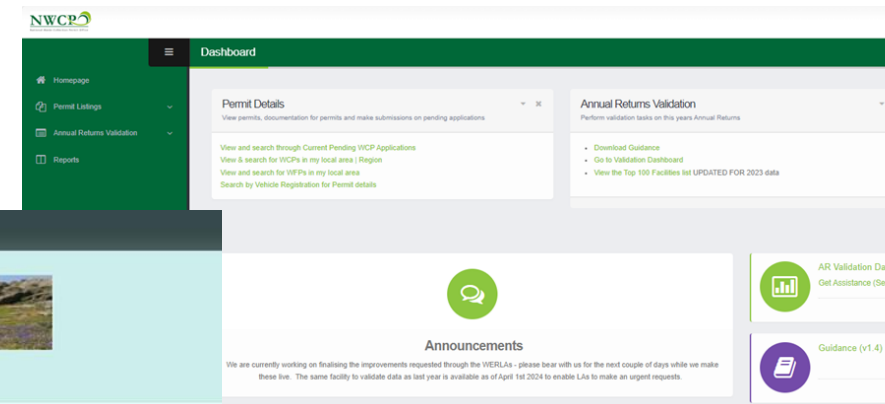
NWCPO
National Waste Collection Permit Office

Dashboard

Homepage
Permit Listings
Annual Returns Validation
Reports

Permit Details
View permits, documentation for permits and make submissions on pending applications

View and search through Current Pending WCP Applications
View & search for WCPs in my local area | Region
View and search for WFPs in my local area
Search by Vehicle Registration for Permit details

Annual Returns Validation
Perform validation tasks on this years Annual Returns

Download Guidance
Go to Validation Dashboard
View the Top 100 Facilities list UPDATED FOR 2023 data

Announcements
We are currently working on finalising the improvements requested through the WERLAs - please bear with us for the next couple of days while we make these live. The same facility to validate data as last year is available as of April 1st 2024 to enable LAs to make an urgent requests.

AR Validation Da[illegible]
Get Assistance (Se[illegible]

Guidance (v1.4)